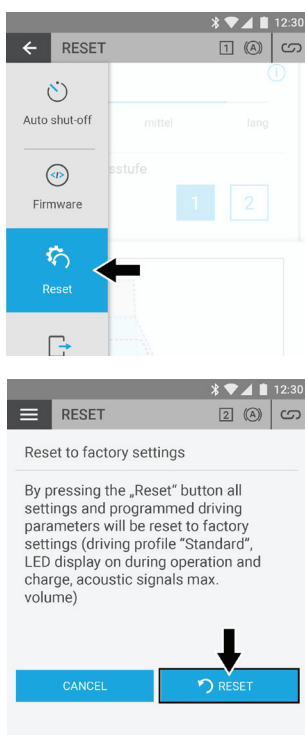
12:30
RESET
1 A
Auto shut-off
mittel
lang
Firmware
sstufe
1
2
Reset

12:30
RESET
2 A
Reset to factory settings

By pressing the „Reset" button all settings and programmed driving parameters will be reset to factory settings (driving profile "Standard", LED display on during operation and charge, acoustic signals max. volume)

CANCEL
RESET